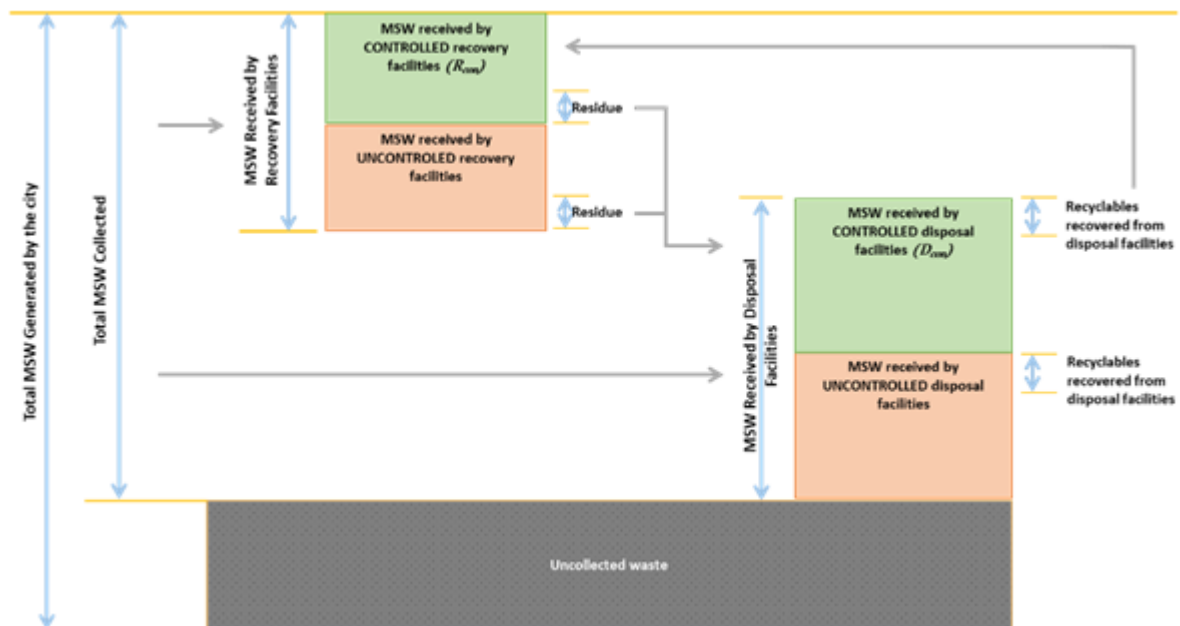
Total MSW Generated by the city

Total MSW Collected

MSW Received by Recovery Facilities

MSW received by CONTROLLED recovery facilities $(R_{con})$

MSW received by UNCONTROLED recovery facilities

Residue

Residue

MSW Received by Disposal Facilities

MSW received by CONTROLLED disposal facilities $(D_{con})$

MSW received by UNCONTROLLED disposal facilities

Recyclables recovered from disposal facilities

Recyclables recovered from disposal facilities

Uncollected waste